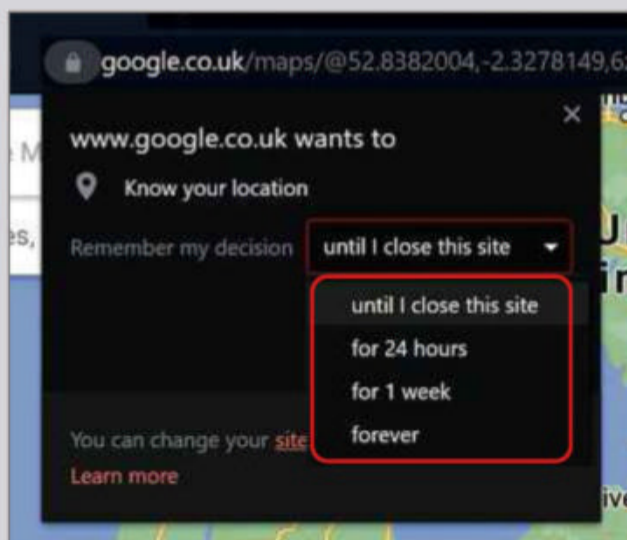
google.co.uk/maps/@52.8382004,-2.3278149,6

www.google.co.uk wants to

Know your location

Remember my decision until I close this site

until I close this site
for 24 hours
for 1 week
forever

You can change your site

Learn more